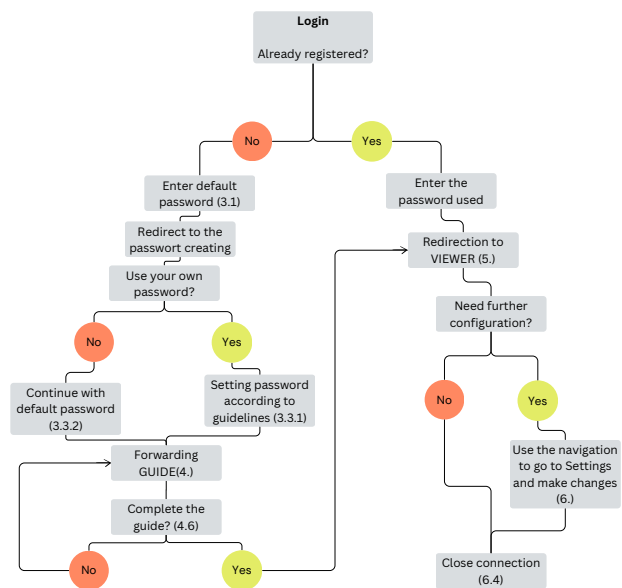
Login

Already registered?

No

Yes

Enter default password (3.1)

Enter the password used

Redirect to the passwort creating

Redirection to VIEWER (5.)

Use your own password?

Need further configuration?

No

Yes

Continue with default password (3.3.2)

Setting password according to guidelines (3.3.1)

No

Yes

Forwarding GUIDE(4.)

Use the navigation to go to Settings and make changes (6.)

Complete the guide? (4.6)

Close connection (6.4)

No

Yes